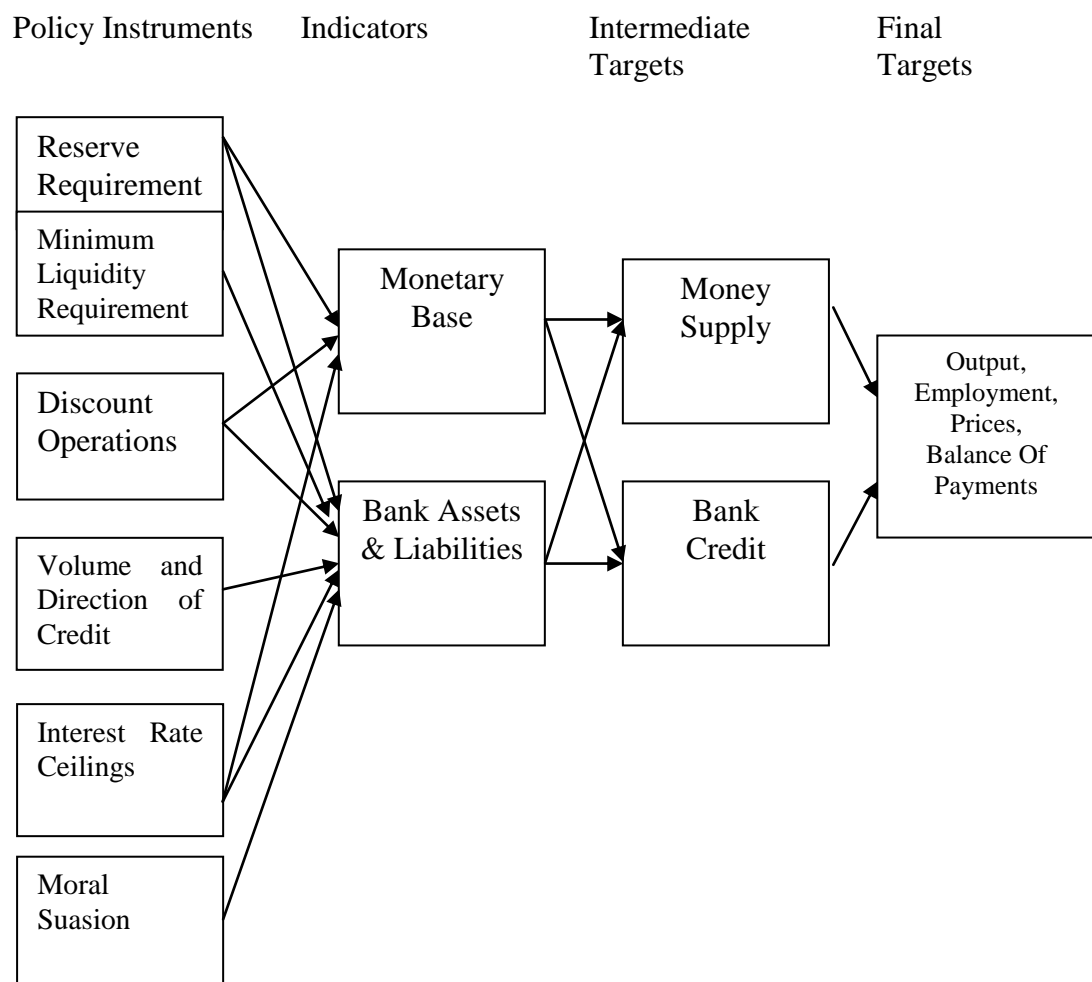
Policy Instruments Indicators Intermediate Targets Final Targets

Reserve Requirement

Minimum Liquidity Requirement

Discount Operations

Volume and Direction of Credit

Interest Rate Ceilings

Moral Suasion

Monetary Base

Bank Assets & Liabilities

Money Supply

Bank Credit

Output, Employment, Prices, Balance Of Payments